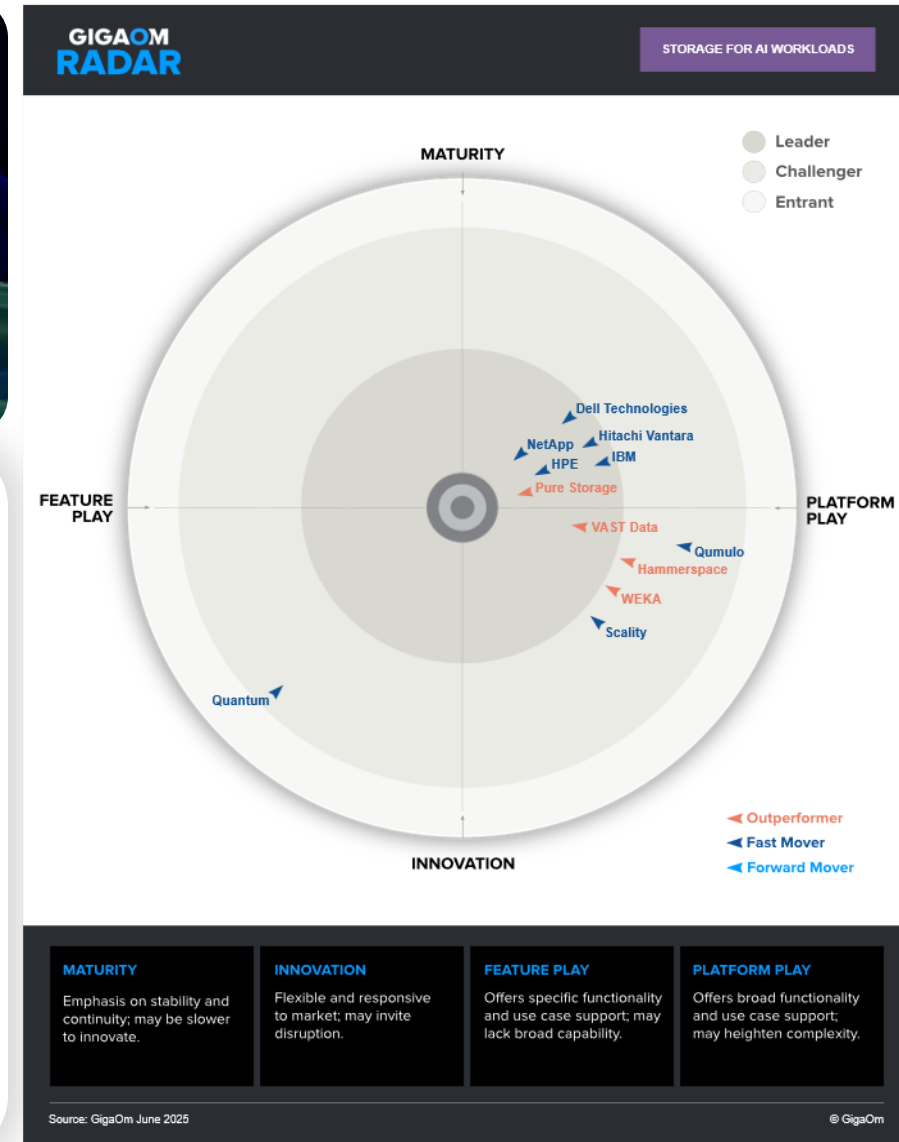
GIGAOM RADAR

STORAGE FOR AI WORKLOADS

Leader
Challenger
Entrant

MATURITY

FEATURE PLAY

PLATFORM PLAY

INNOVATION

Dell Technologies
Hitachi Vantara
NetApp
HPE
IBM
Pure Storage
VAST Data
Qumulo
Hammerspace
WEKA
Scality
Quantum

Outperformer
Fast Mover
Forward Mover

MATURITY
Emphasis on stability and continuity; may be slower to innovate.

INNOVATION
Flexible and responsive to market; may invite disruption.

FEATURE PLAY
Offers specific functionality and use case support; may lack broad capability.

PLATFORM PLAY
Offers broad functionality and use case support; may heighten complexity.

Source: GigaOm June 2025

© GigaOm